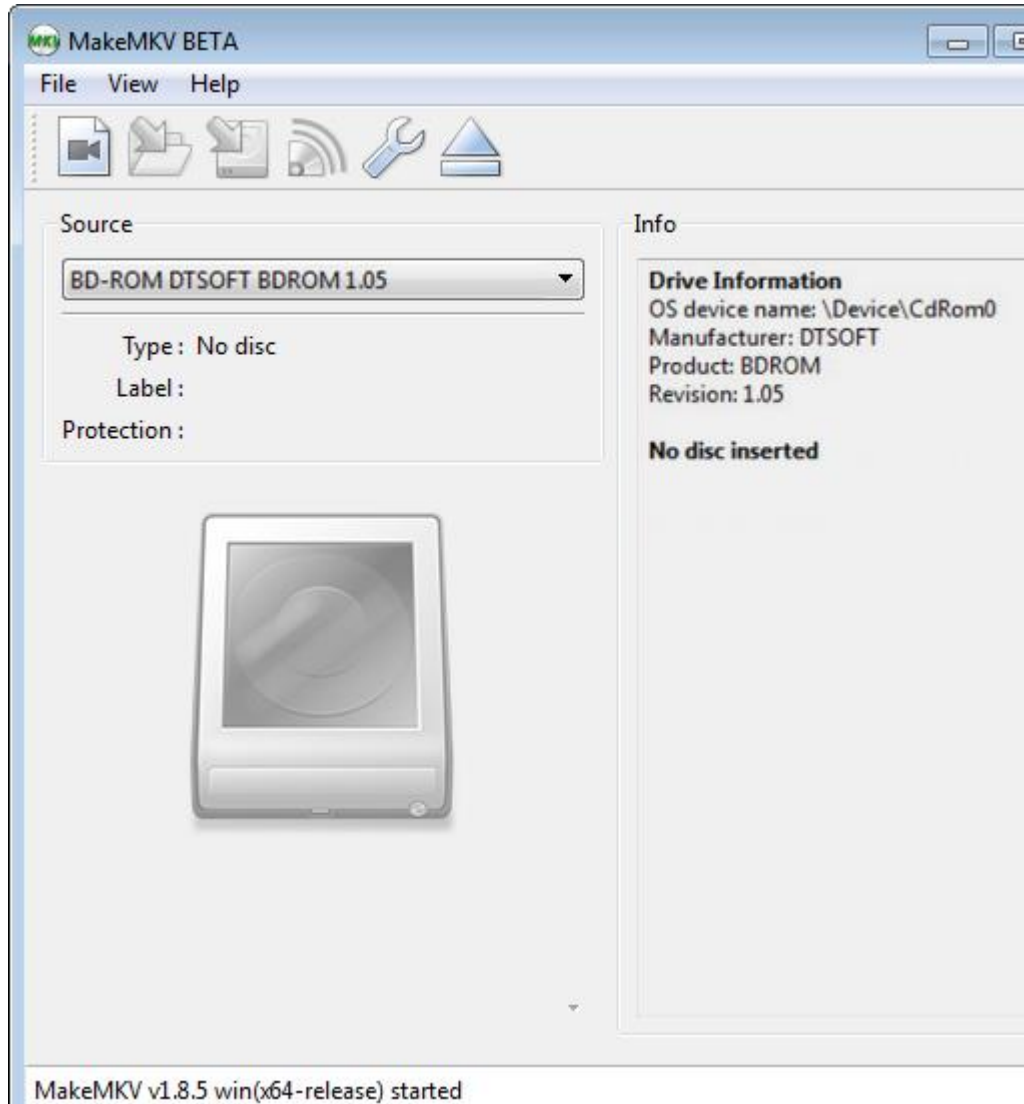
MKV MakeMKV BETA

File View Help

Source

BD-ROM DTSOFT BDROM 1.05

Type : No disc

Label :

Protection :

Info

Drive Information
OS device name: \Device\CdRom0
Manufacturer: DTSOFT
Product: BDROM
Revision: 1.05

No disc inserted

MakeMKV v1.8.5 win(x64-release) started